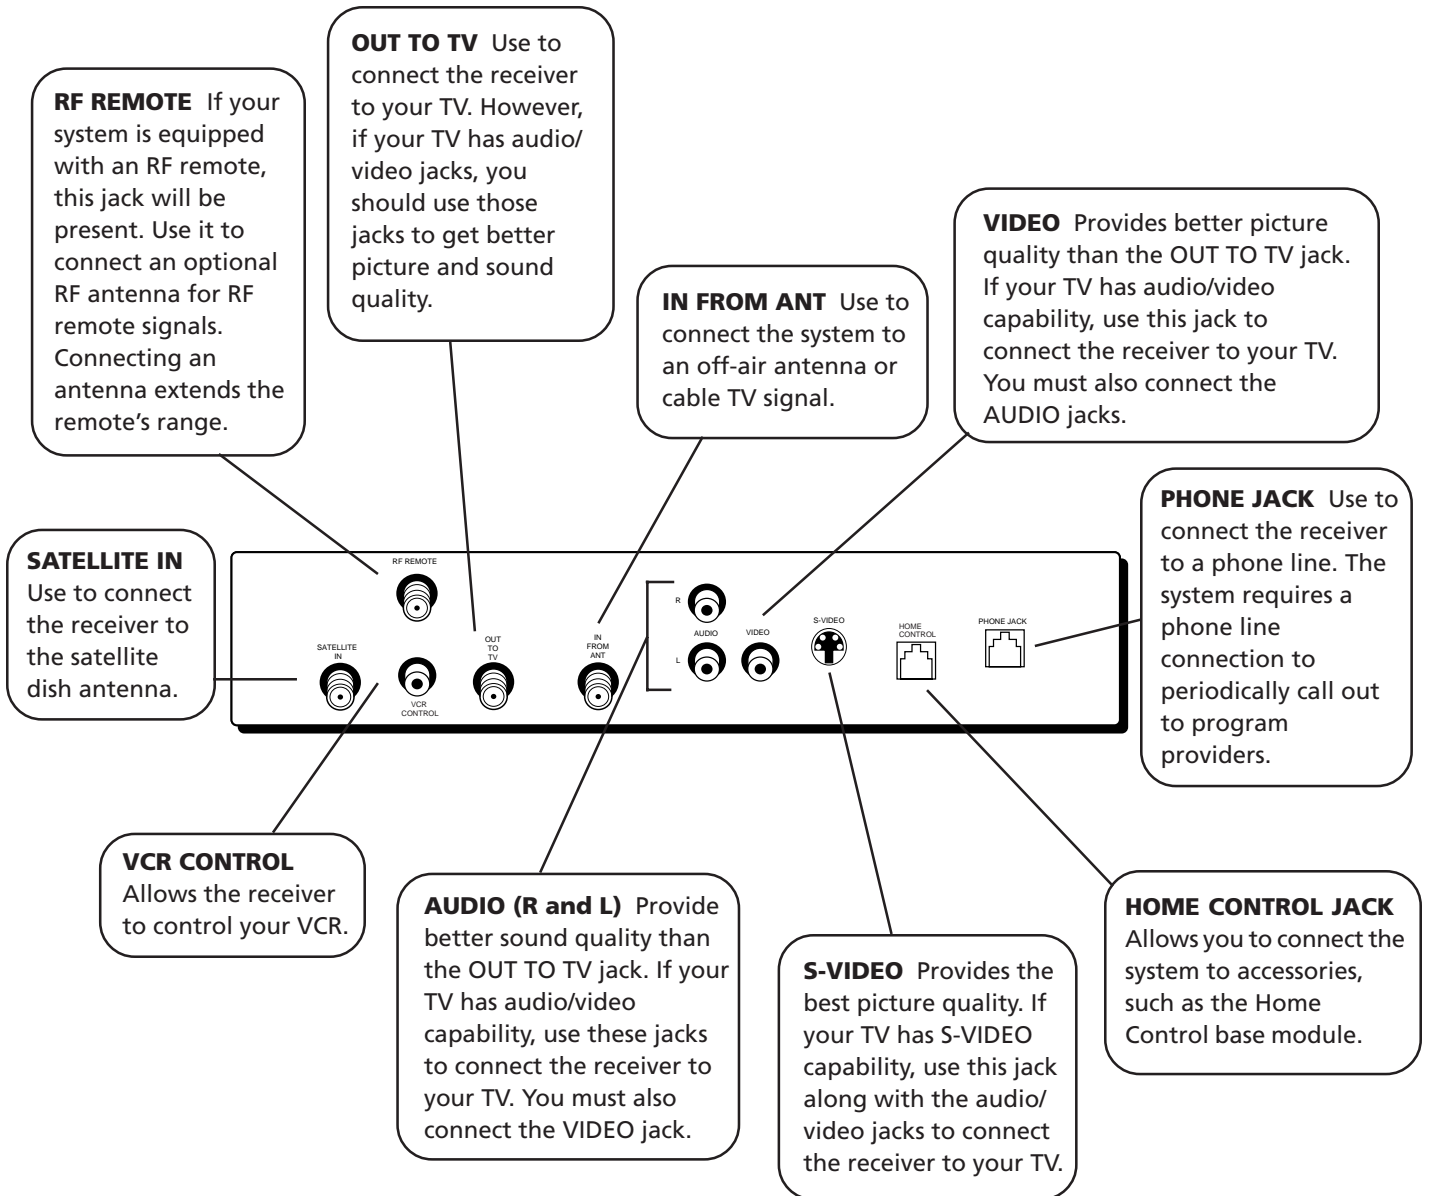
**OUT TO TV** Use to connect the receiver to your TV. However, if your TV has audio/video jacks, you should use those jacks to get better picture and sound quality.

**RF REMOTE** If your system is equipped with an RF remote, this jack will be present. Use it to connect an optional RF antenna for RF remote signals. Connecting an antenna extends the remote's range.

**VIDEO** Provides better picture quality than the OUT TO TV jack. If your TV has audio/video capability, use this jack to connect the receiver to your TV. You must also connect the AUDIO jacks.

**IN FROM ANT** Use to connect the system to an off-air antenna or cable TV signal.

**PHONE JACK** Use to connect the receiver to a phone line. The system requires a phone line connection to periodically call out to program providers.

**SATELLITE IN** Use to connect the receiver to the satellite dish antenna.

RF REMOTE

SATELLITE IN

VCR CONTROL

OUT TO TV

IN FROM ANT

R

AUDIO

L

VIDEO

S-VIDEO

HOME CONTROL

PHONE JACK

**VCR CONTROL** Allows the receiver to control your VCR.

**AUDIO (R and L)** Provide better sound quality than the OUT TO TV jack. If your TV has audio/video capability, use these jacks to connect the receiver to your TV. You must also connect the VIDEO jack.

**S-VIDEO** Provides the best picture quality. If your TV has S-VIDEO capability, use this jack along with the audio/video jacks to connect the receiver to your TV.

**HOME CONTROL JACK** Allows you to connect the system to accessories, such as the Home Control base module.